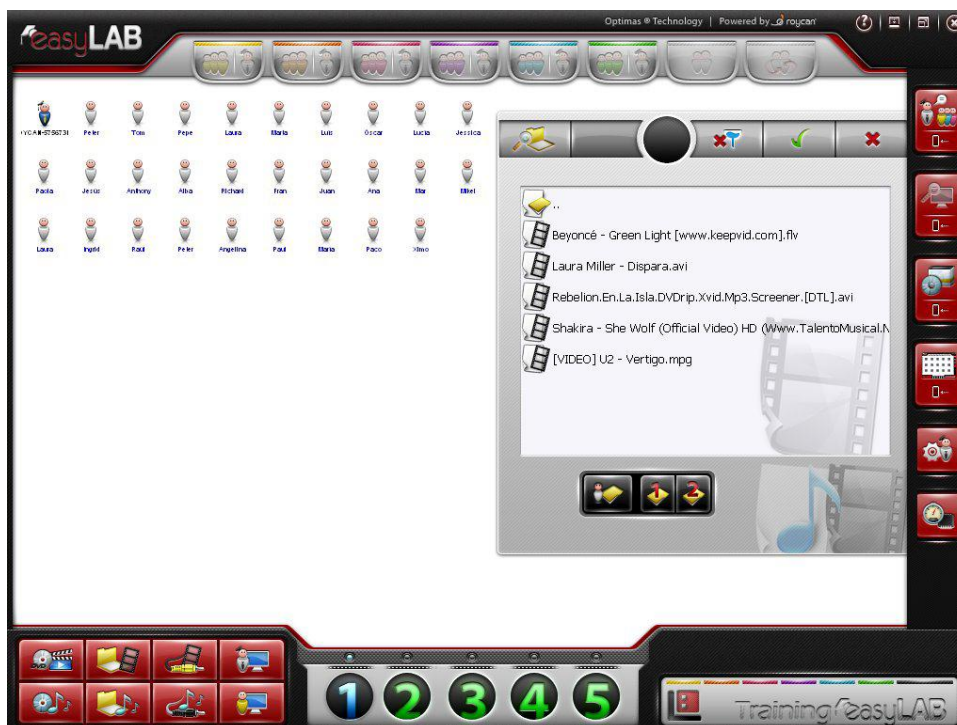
easyLAB

Optimas ® Technology | Powered by roycan

ROYCAN-5756731 Peter Toni Pepe Laura Maria Luis Óscar Lucia Jessica

Paola Jesús Anthony Alba Michael Fran Juan Ana Mar Ellet

Laura Ingrid Raul Peter Angelina Paul Maria Paco Ximo

..

Beyoncé - Green Light [www.keepvid.com].flv

Laura Miller - Dispara.avi

Rebelion.En.La.Isla.DVDrip.Xvid.Mp3.Screener.[DTL].avi

Shakira - She Wolf (Official Video) HD (Www.TalentoMusical.N

[VIDEO] U2 - Vertigo.mpg

1 2

1 2 3 4 5

Training easyLAB